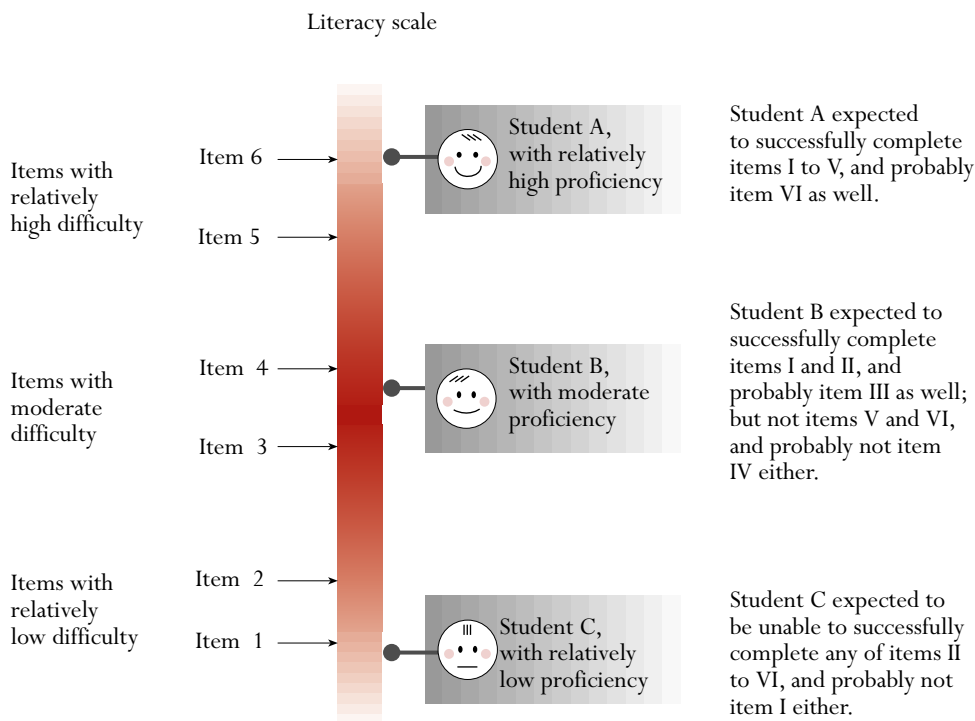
Literacy scale

Items with relatively high difficulty

Items with moderate difficulty

Items with relatively low difficulty

Item 6

Item 5

Item 4

Item 3

Item 2

Item 1

Student A, with relatively high proficiency

Student B, with moderate proficiency

Student C, with relatively low proficiency

Student A expected to successfully complete items I to V, and probably item VI as well.

Student B expected to successfully complete items I and II, and probably item III as well; but not items V and VI, and probably not item IV either.

Student C expected to be unable to successfully complete any of items II to VI, and probably not item I either.